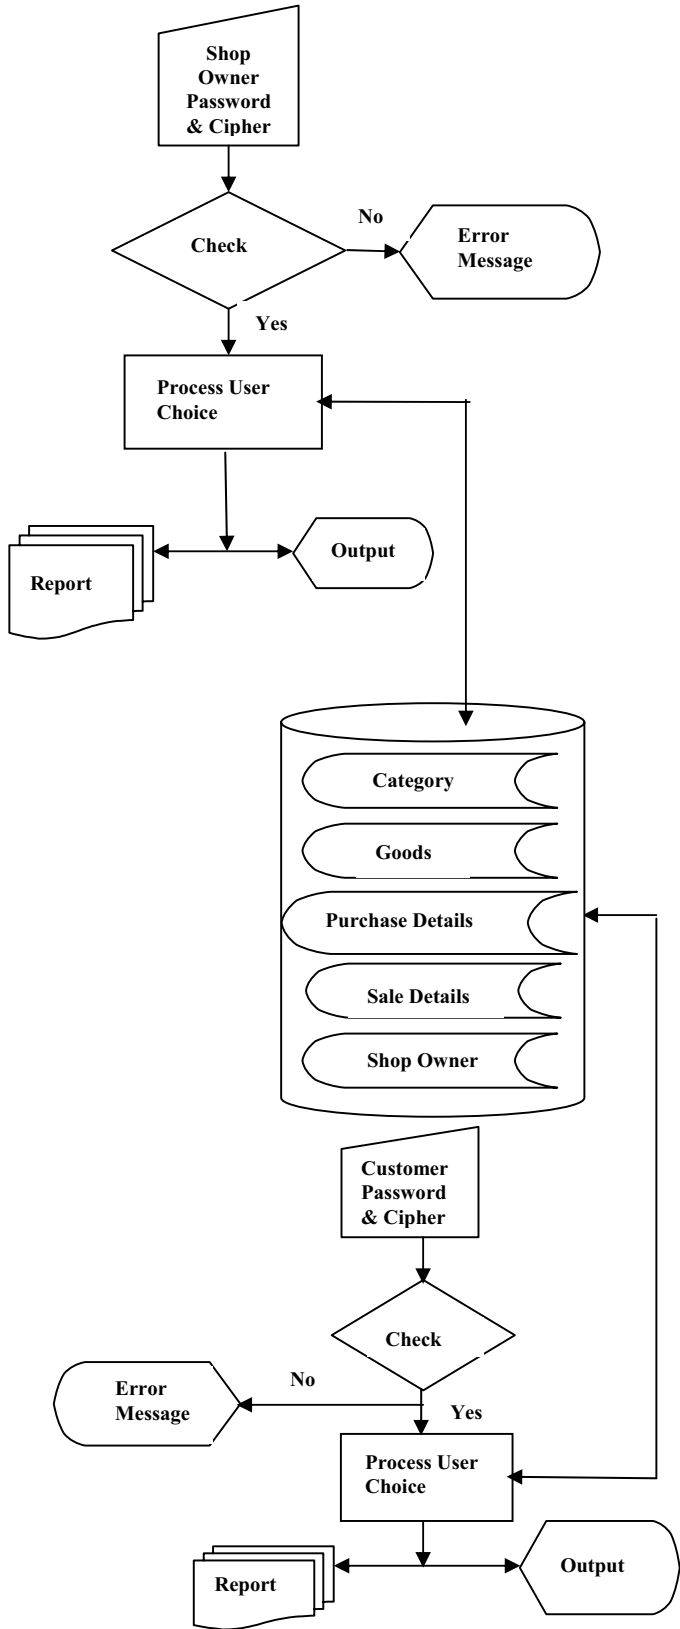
Shop Owner Password & Cipher

Check

No

Error Message

Yes

Process User Choice

Report

Output

Category

Goods

Purchase Details

Sale Details

Shop Owner

Customer Password & Cipher

Check

No

Error Message

Yes

Process User Choice

Report

Output